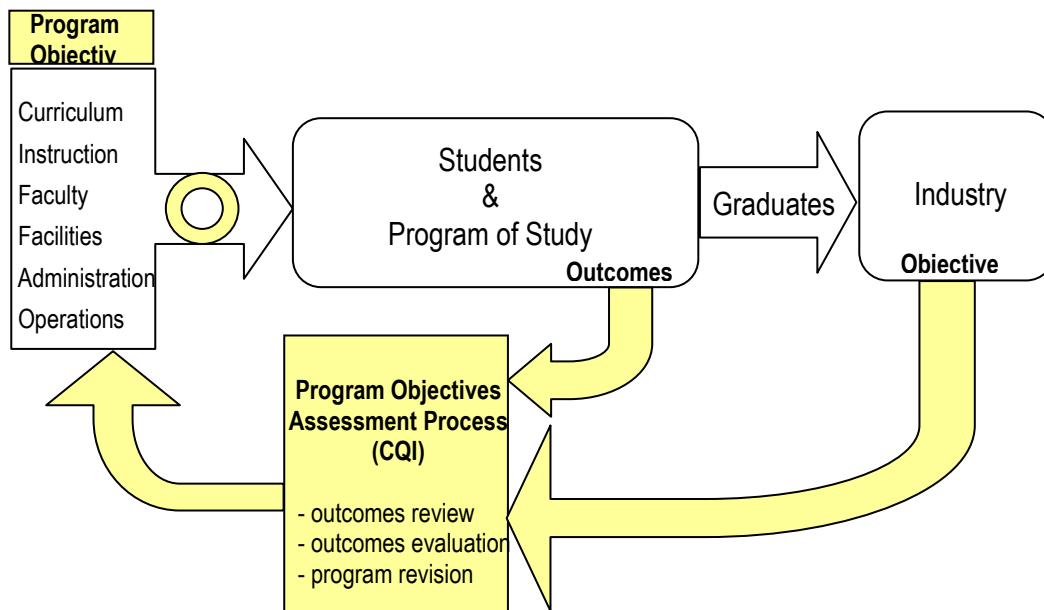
Program Objectiv

Curriculum
Instruction
Faculty
Facilities
Administration
Operations

Students
&
Program of Study
Outcomes

Graduates

Industry
Objective

Program Objectives Assessment Process (CQI)

- outcomes review
- outcomes evaluation
- program revision